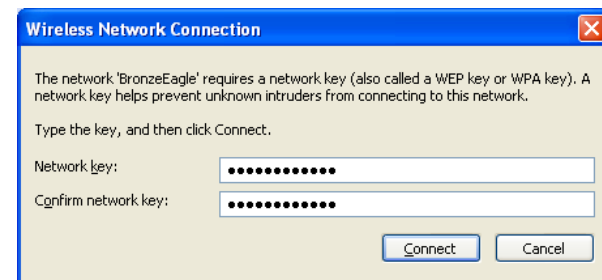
Wireless Network Connection

The network 'BronzeEagle' requires a network key (also called a WEP key or WPA key). A network key helps prevent unknown intruders from connecting to this network.

Type the key, and then click Connect.

Network key: ••••••••••••

Confirm network key: ••••••••••••

Connect Cancel